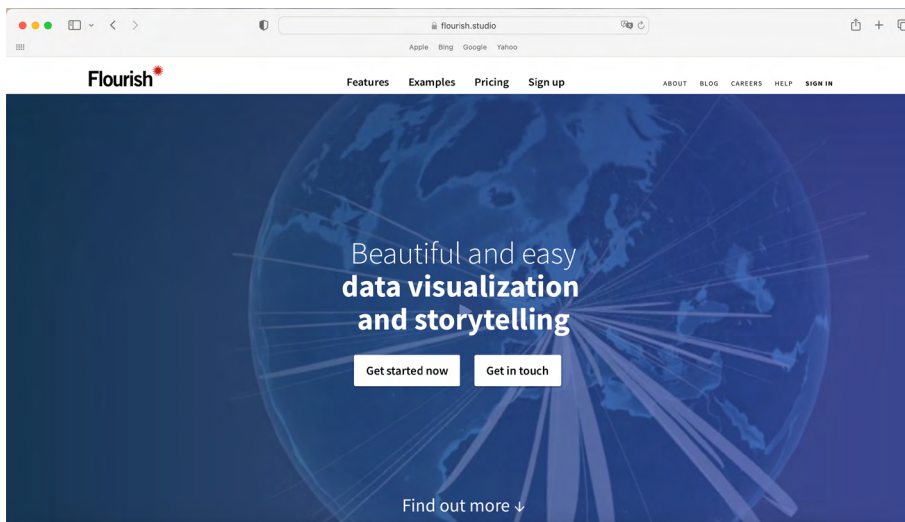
flourish.studio

Apple Bing Google Yahoo

Flourish

Features Examples Pricing Sign up

ABOUT BLOG CAREERS HELP SIGN IN

Beautiful and easy
data visualization
and storytelling

Get started now

Get in touch

Find out more ↓